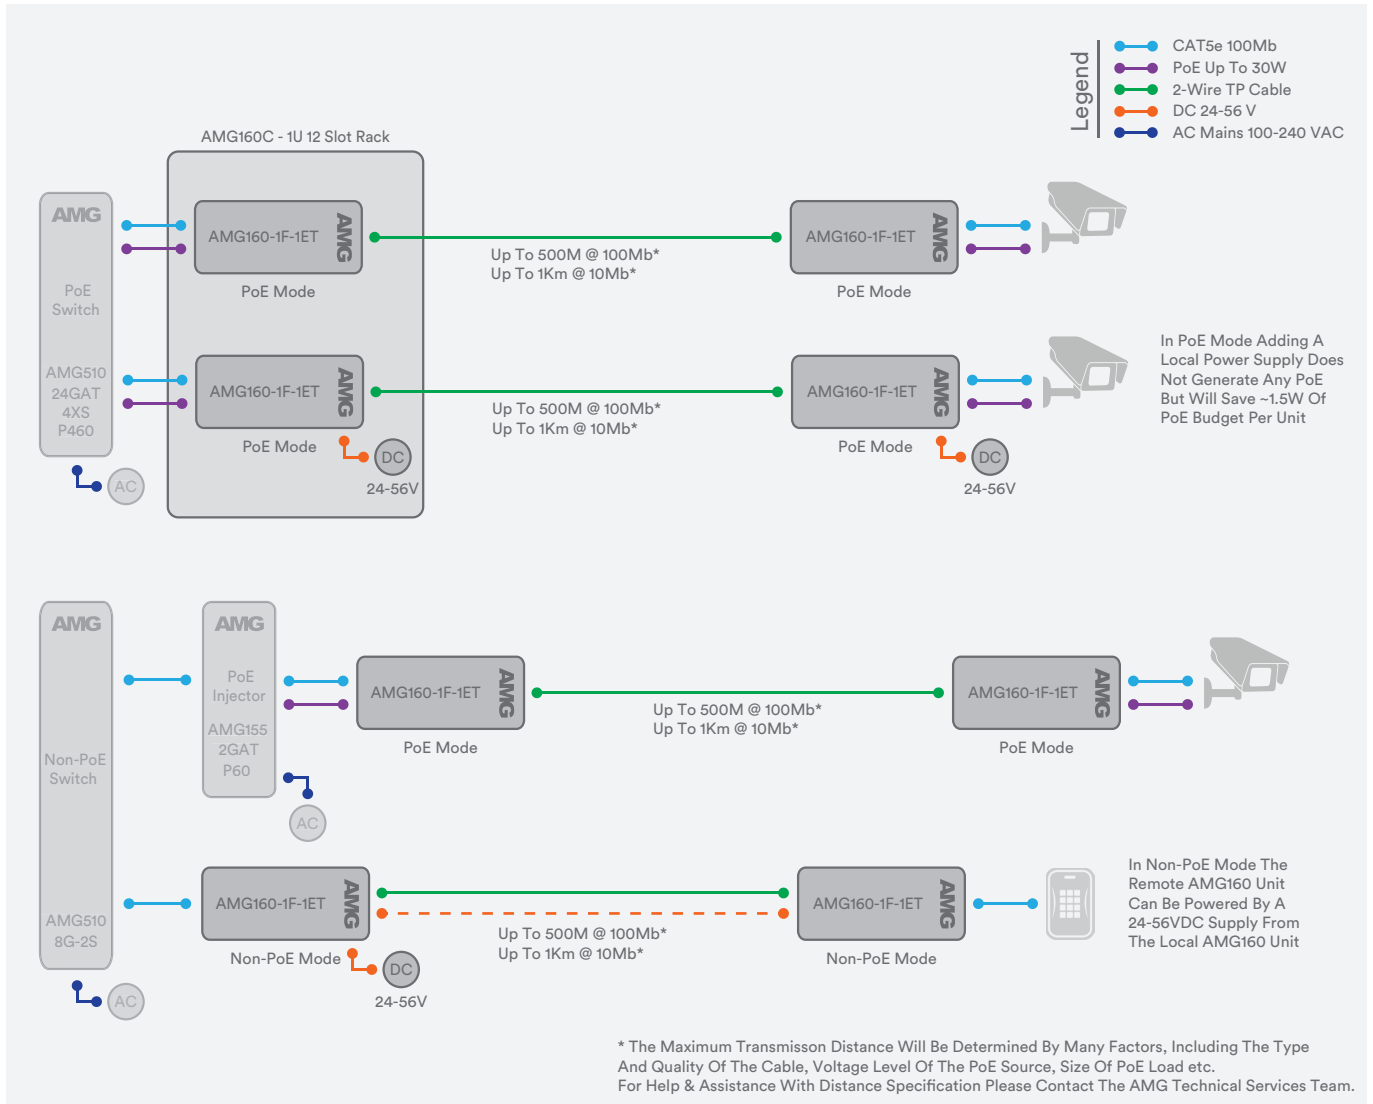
Legend
CAT5e 100Mb
PoE Up To 30W
2-Wire TP Cable
DC 24-56 V
AC Mains 100-240 VAC

AMG160C - 1U 12 Slot Rack

AMG
PoE Switch
AMG510 24GAT 4XS P460
AC

AMG160-1F-1ET AMG
PoE Mode
Up To 500M @ 100Mb*
Up To 1Km @ 10Mb*
AMG160-1F-1ET AMG
PoE Mode

AMG160-1F-1ET AMG
PoE Mode
DC
24-56V
Up To 500M @ 100Mb*
Up To 1Km @ 10Mb*
AMG160-1F-1ET AMG
PoE Mode
DC
24-56V

In PoE Mode Adding A Local Power Supply Does Not Generate Any PoE But Will Save ~1.5W Of PoE Budget Per Unit

AMG
Non-PoE Switch
AMG510 8G-2S
AC

AMG
PoE Injector
AMG155 2GAT P60
AC

AMG160-1F-1ET AMG
PoE Mode
Up To 500M @ 100Mb*
Up To 1Km @ 10Mb*
AMG160-1F-1ET AMG
PoE Mode

AMG160-1F-1ET AMG
Non-PoE Mode
DC
24-56V
Up To 500M @ 100Mb*
Up To 1Km @ 10Mb*
AMG160-1F-1ET AMG
Non-PoE Mode

In Non-PoE Mode The Remote AMG160 Unit Can Be Powered By A 24-56VDC Supply From The Local AMG160 Unit

* The Maximum Transmisson Distance Will Be Determined By Many Factors, Including The Type And Quality Of The Cable, Voltage Level Of The PoE Source, Size Of PoE Load etc.
For Help & Assistance With Distance Specification Please Contact The AMG Technical Services Team.